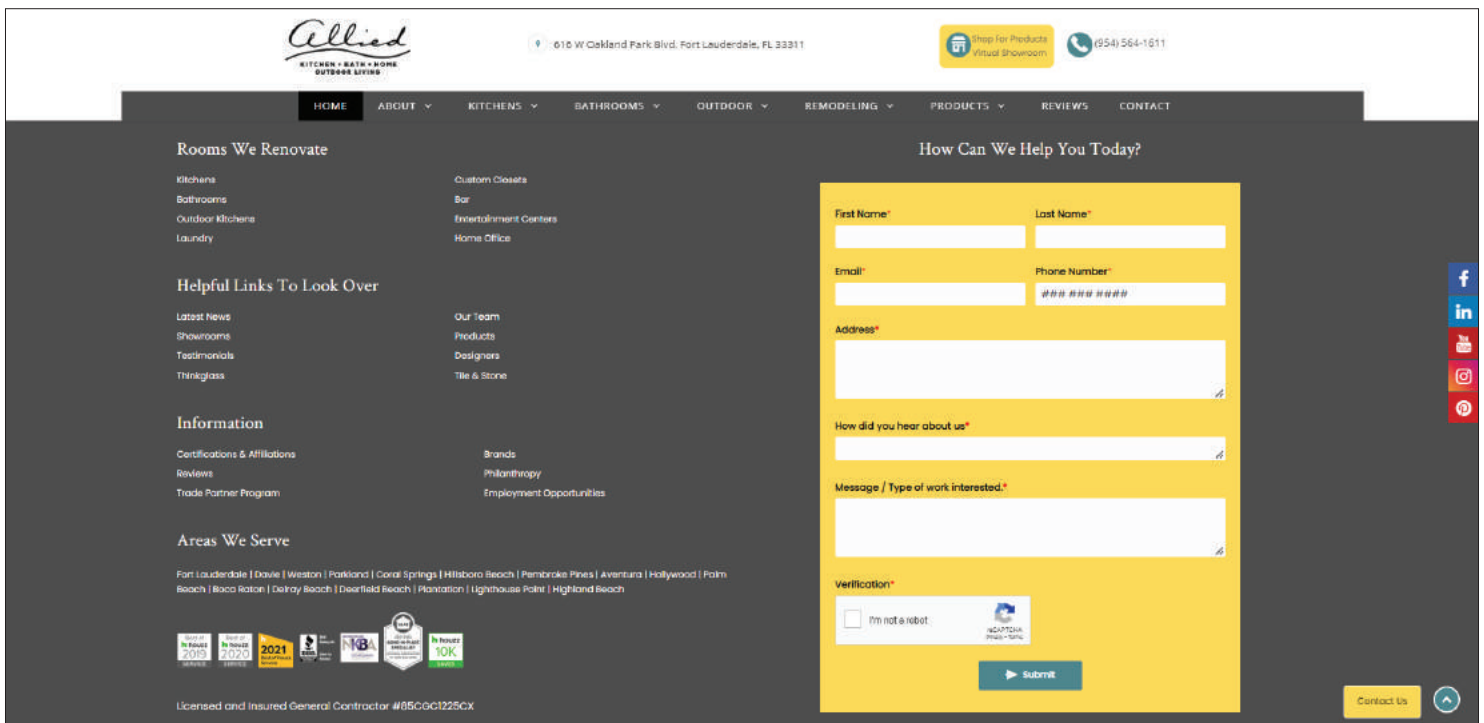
Allied
KITCHEN • BATH • HOME
OUTDOOR LIVING

616 W Oakland Park Blvd, Fort Lauderdale, FL 33311

Shop For Products
Virtual Showroom

(954) 564-1611

HOME ABOUT KITCHENS BATHROOMS OUTDOOR REMODELING PRODUCTS REVIEWS CONTACT

Rooms We Renovate

Kitchens
Bathrooms
Outdoor Kitchens
Laundry

Custom Closets
Bar
Entertainment Centers
Home Office

Helpful Links To Look Over

Latest News
Showrooms
Testimonials
Thinkglass

Our Team
Products
Designers
Tile & Stone

Information

Certifications & Affiliations
Reviews
Trade Partner Program

Brands
Philanthropy
Employment Opportunities

Areas We Serve

Fort Lauderdale | Davie | Weston | Parkland | Coral Springs | Hillsboro Beach | Pembroke Pines | Aventura | Hollywood | Palm Beach | Boca Raton | Delray Beach | Deerfield Beach | Plantation | Lighthouse Point | Highland Beach

houzz 2019 houzz 2020 2021 NKBA houzz 10K

Licensed and Insured General Contractor #85CGC1225CX

How Can We Help You Today?

First Name*
Last Name*
Email*
Phone Number*
### ### ####
Address*
How did you hear about us*
Message / Type of work interested.*
Verification*
I'm not a robot
reCAPTCHA
Privacy - Terms
Submit

Contact Us